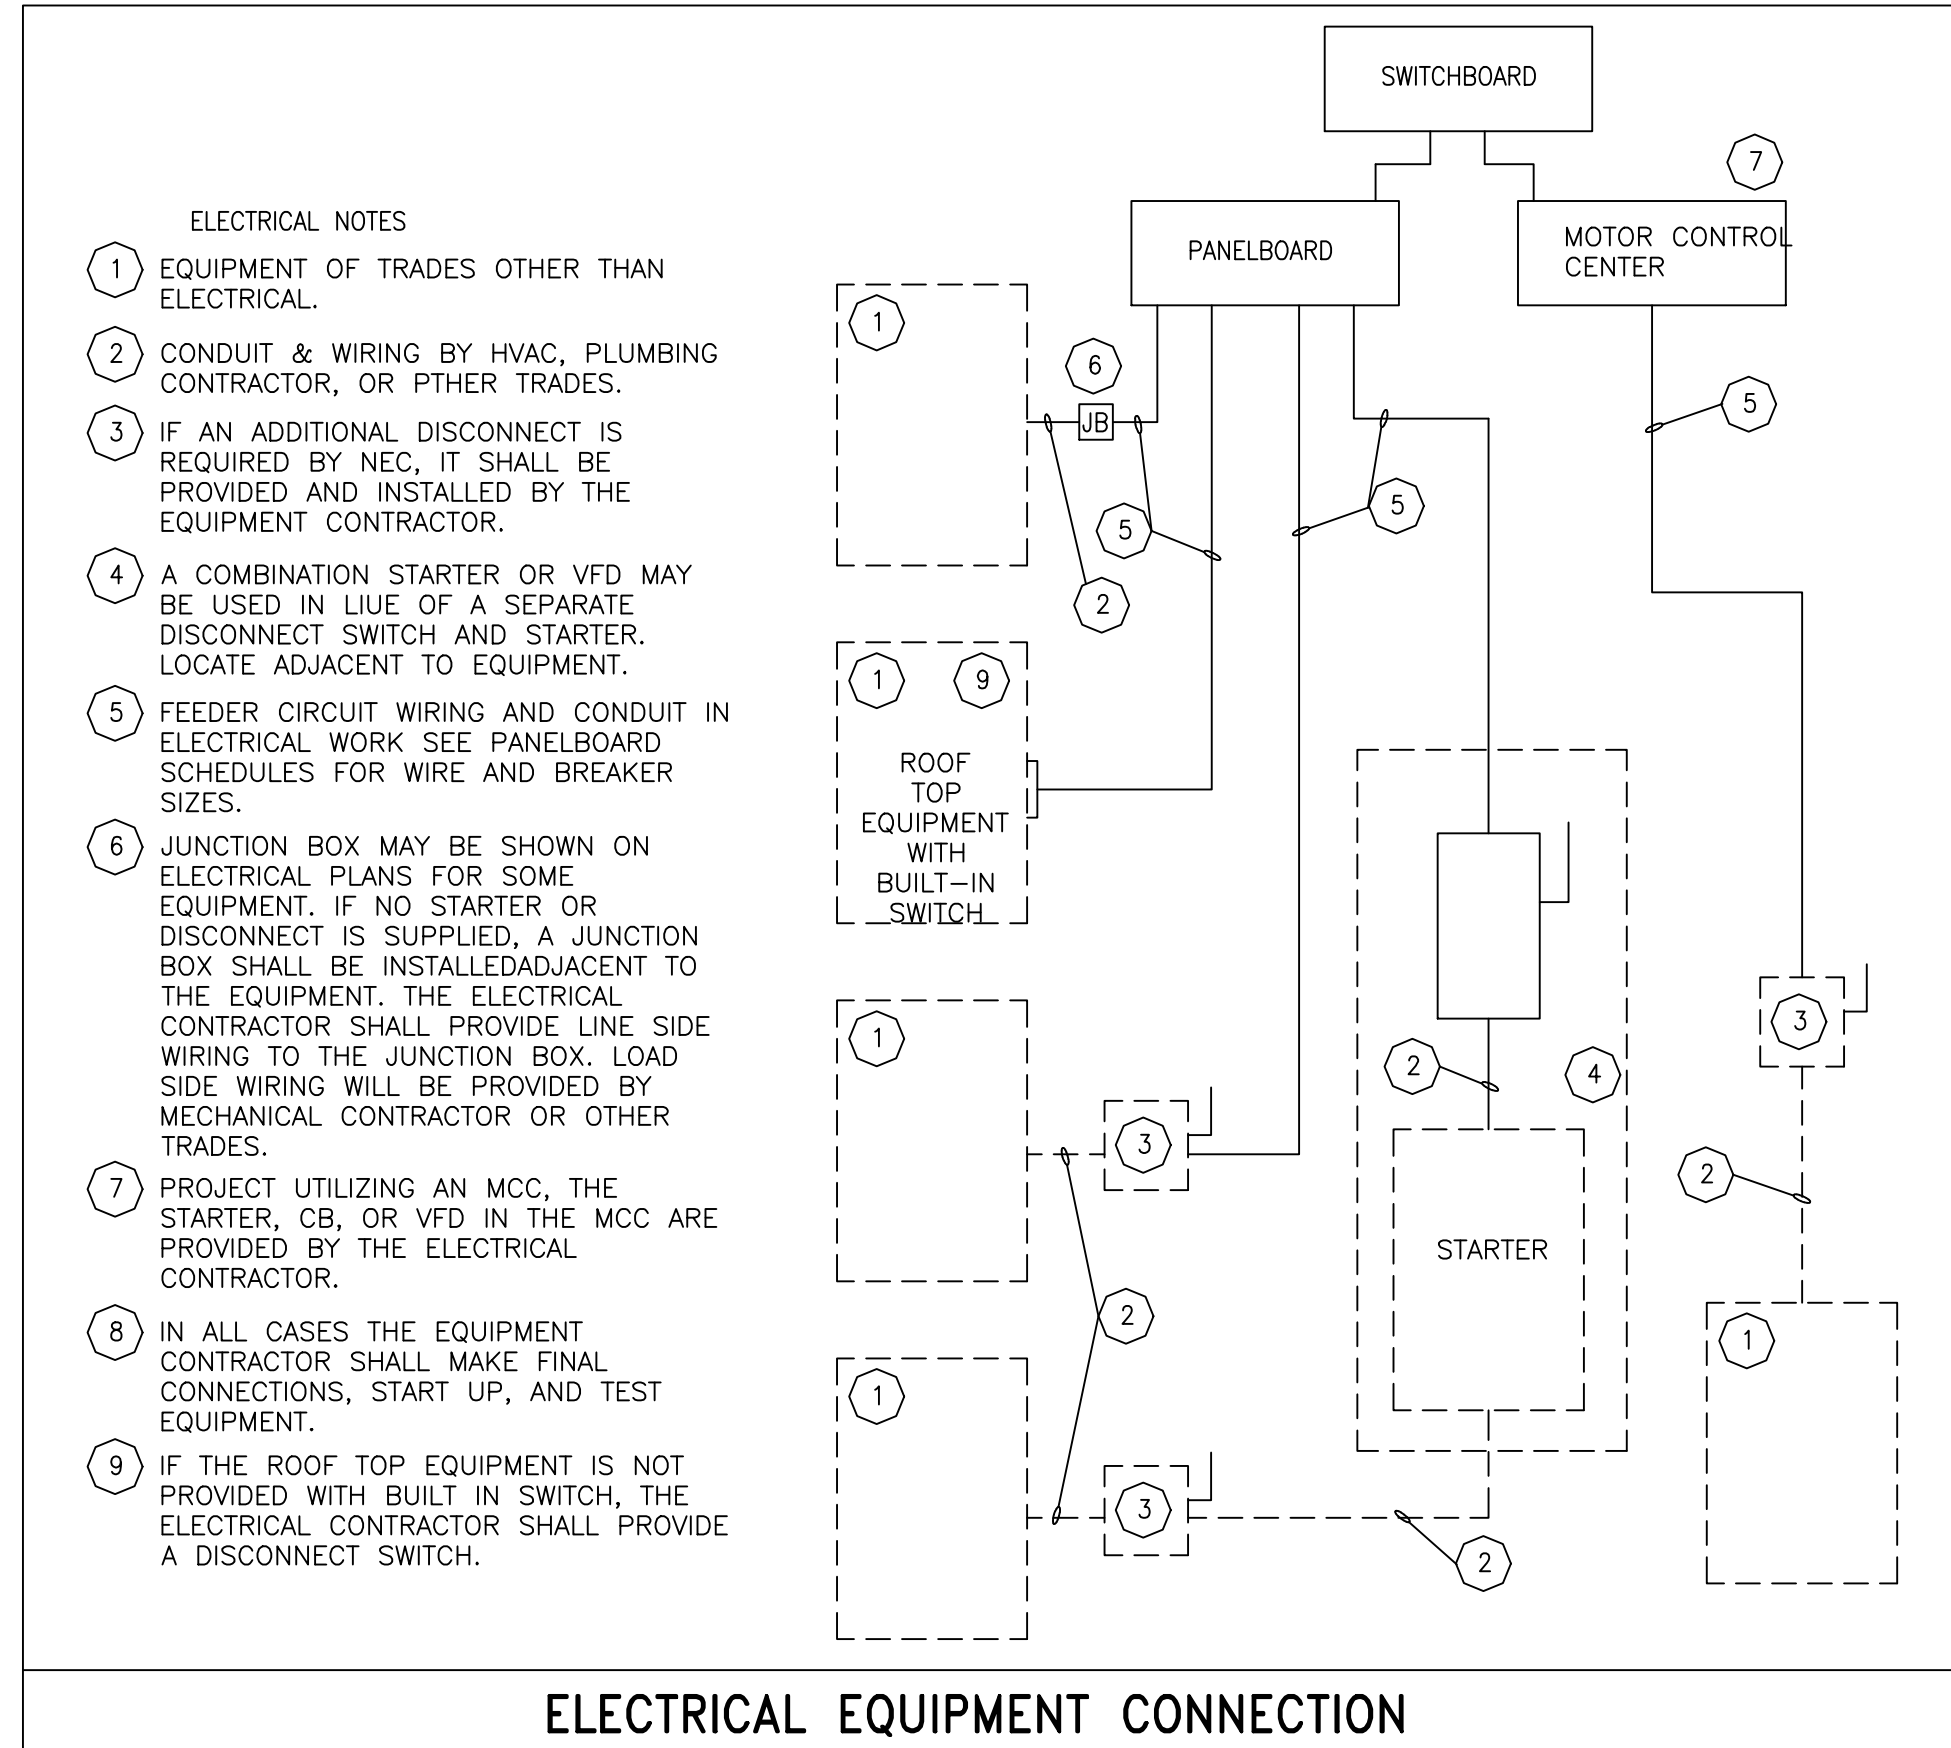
ELECTRICAL NOTES

1 EQUIPMENT OF TRADES OTHER THAN ELECTRICAL.

2 CONDUIT & WIRING BY HVAC, PLUMBING CONTRACTOR, OR PTHER TRADES.

3 IF AN ADDITIONAL DISCONNECT IS REQUIRED BY NEC, IT SHALL BE PROVIDED AND INSTALLED BY THE EQUIPMENT CONTRACTOR.

4 A COMBINATION STARTER OR VFD MAY BE USED IN LIUE OF A SEPARATE DISCONNECT SWITCH AND STARTER. LOCATE ADJACENT TO EQUIPMENT.

5 FEEDER CIRCUIT WIRING AND CONDUIT IN ELECTRICAL WORK SEE PANELBOARD SCHEDULES FOR WIRE AND BREAKER SIZES.

6 JUNCTION BOX MAY BE SHOWN ON ELECTRICAL PLANS FOR SOME EQUIPMENT. IF NO STARTER OR DISCONNECT IS SUPPLIED, A JUNCTION BOX SHALL BE INSTALLEDADJACENT TO THE EQUIPMENT. THE ELECTRICAL CONTRACTOR SHALL PROVIDE LINE SIDE WIRING TO THE JUNCTION BOX. LOAD SIDE WIRING WILL BE PROVIDED BY MECHANICAL CONTRACTOR OR OTHER TRADES.

7 PROJECT UTILIZING AN MCC, THE STARTER, CB, OR VFD IN THE MCC ARE PROVIDED BY THE ELECTRICAL CONTRACTOR.

8 IN ALL CASES THE EQUIPMENT CONTRACTOR SHALL MAKE FINAL CONNECTIONS, START UP, AND TEST EQUIPMENT.

9 IF THE ROOF TOP EQUIPMENT IS NOT PROVIDED WITH BUILT IN SWITCH, THE ELECTRICAL CONTRACTOR SHALL PROVIDE A DISCONNECT SWITCH.

SWITCHBOARD

7

PANELBOARD

MOTOR CONTROL CENTER

1

6

JB

5

5

5

2

1 9

ROOF TOP EQUIPMENT WITH BUILT—IN SWITCH

3

1

2 4

3

2

STARTER

2

1

1

3

2

1

ELECTRICAL EQUIPMENT CONNECTION